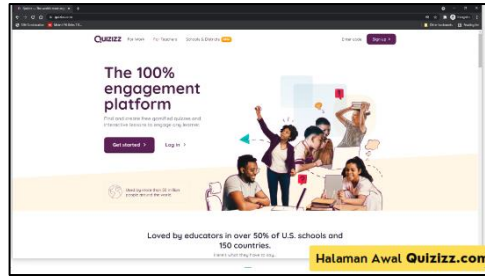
Quizizz For Work For Teachers Schools & Districts

Enter code Sign up

The 100% engagement platform

Find and create free gamified quizzes and interactive lessons to engage any learner.

Get started > Log in >

Loved by educators in over 50% of U.S. schools and 150 countries.

Halaman Awal Quizizz.com